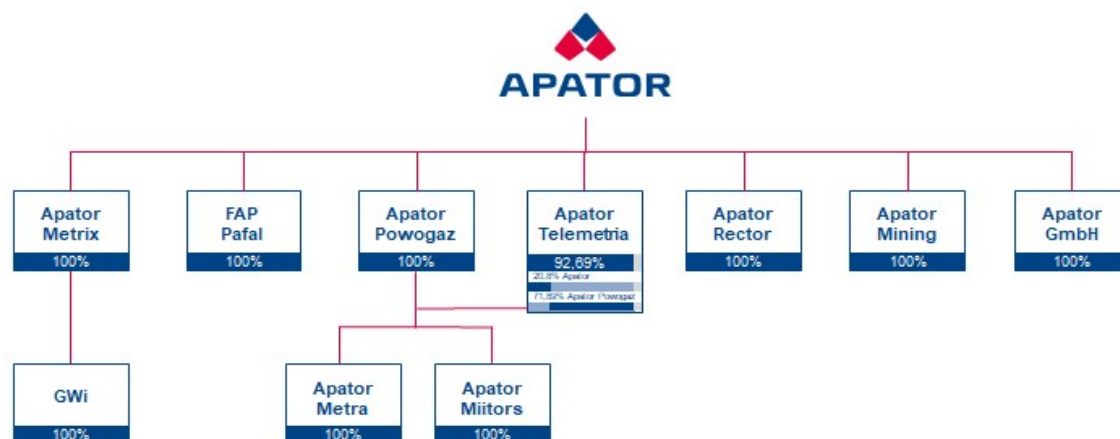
APATOR

Apator Metrix
100%

FAP Pafal
100%

Apator Powogaz
100%

Apator Telemetria
92,69%
20,8% Apator
71,89% Apator Powogaz

Apator Rector
100%

Apator Mining
100%

Apator GmbH
100%

GWi
100%

Apator Metra
100%

Apator Miitors
100%